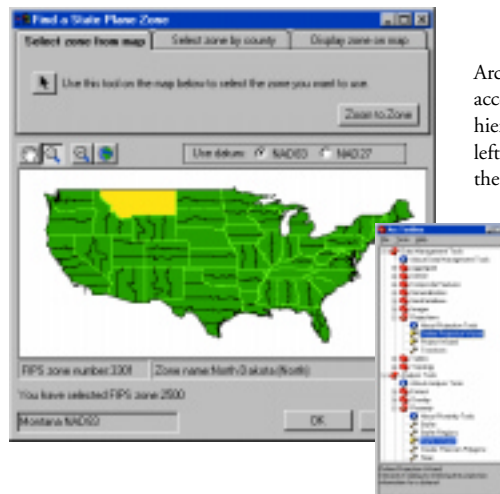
Find a State Plane Zone

Select zone from map | Select zone by county | Display zone on map

Use this tool on the map below to select the zone you want to use.

Zoom to Zone

Use datum: NAD83 NAD27

FIPS zone number:3301 | Zone name:North Dakota (North)

You have selected FIPS zone 2500

Montana NAD83

OK

Arc
acc
hie
left
the

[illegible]